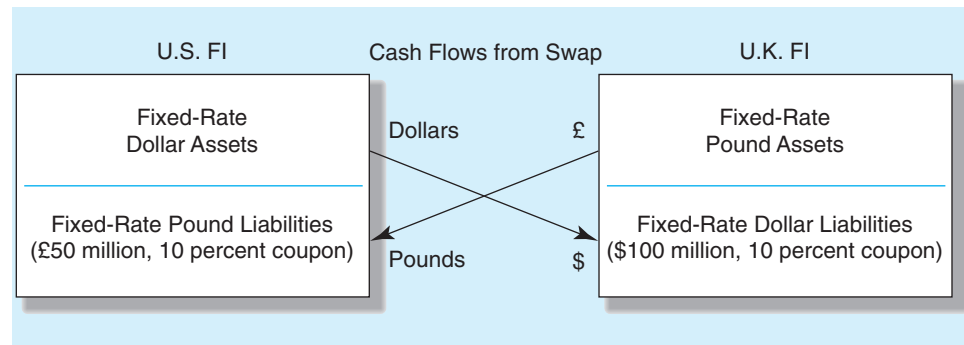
U.S. FI

Cash Flows from Swap

U.K. FI

Fixed-Rate Dollar Assets

Fixed-Rate Pound Liabilities (£50 million, 10 percent coupon)

Dollars

£

Pounds

$

Fixed-Rate Pound Assets

Fixed-Rate Dollar Liabilities ($100 million, 10 percent coupon)